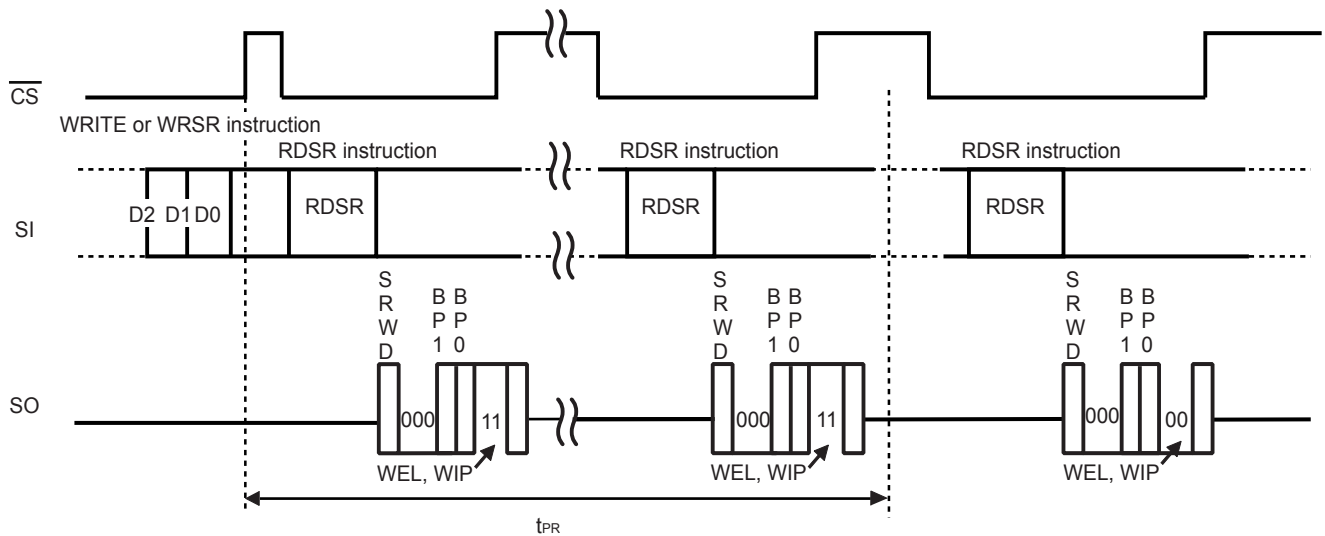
$\overline{CS}$

WRITE or WRSR instruction

RDSR instruction

RDSR instruction

RDSR instruction

SI

D2 D1 D0

RDSR

RDSR

RDSR

S R W D

B P 1

B P 0

S R W D

B P 1

B P 0

S R W D

B P 1

B P 0

SO

000

11

000

11

000

00

WEL, WIP

WEL, WIP

WEL, WIP

$t_{PR}$